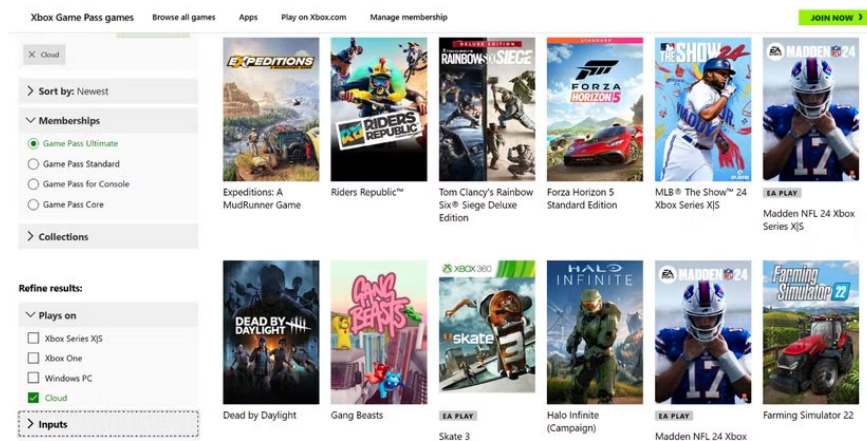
Xbox Game Pass games   Browse all games   Apps   Play on Xbox.com   Manage membership   JOIN NOW

× Cloud

Sort by: Newest

Memberships
Game Pass Ultimate
Game Pass Standard
Game Pass for Console
Game Pass Core

Collections

Refine results:

Plays on
Xbox Series X|S
Xbox One
Windows PC
Cloud

Inputs

EXPEDITIONS
Expeditions: A MudRunner Game

RIDERS REPUBLIC
Riders Republic™

DELUXE EDITION
RAINBOW SIX SIEGE
Tom Clancy's Rainbow Six® Siege Deluxe Edition

STANDARD
FORZA HORIZON 5
Forza Horizon 5 Standard Edition

MLB THE SHOW 24
MLB® The Show™ 24 Xbox Series X|S

EA MADDEN NFL 24
EA PLAY
Madden NFL 24 Xbox Series X|S

DEAD BY DAYLIGHT
Dead by Daylight

GANG BEASTS
Gang Beasts

XBOX 360
skate
EA PLAY
Skate 3

HALO INFINITE
Halo Infinite (Campaign)

EA MADDEN NFL 24
EA PLAY
Madden NFL 24 Xbox

Farming Simulator 22
Farming Simulator 22